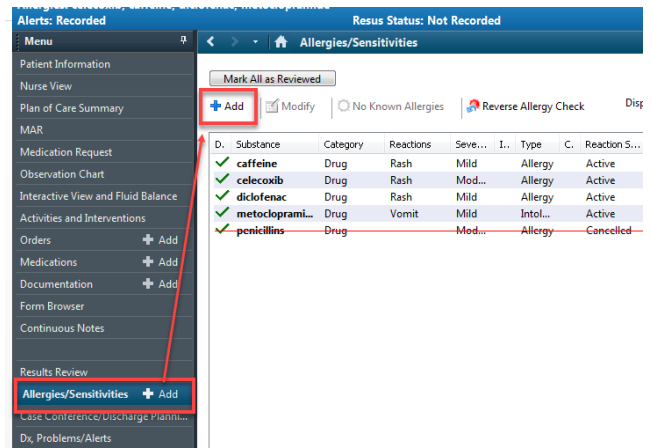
Alerts: Recorded
Resus Status: Not Recorded

Menu
Patient Information
Nurse View
Plan of Care Summary
MAR
Medication Request
Observation Chart
Interactive View and Fluid Balance
Activities and Interventions
Orders + Add
Medications + Add
Documentation + Add
Form Browser
Continuous Notes
Results Review
Allergies/Sensitivities + Add
Case Conference/Discharge Planni...
Dx, Problems/Alerts

Allergies/Sensitivities

Mark All as Reviewed

+ Add | Modify | No Known Allergies | Reverse Allergy Check | Disp

| D.. | Substance | Category | Reactions | Seve... | I.. | Type | C. | Reaction S... |
|---|---|---|---|---|---|---|---|---|
| ✓ | caffeine | Drug | Rash | Mild | | Allergy | | Active |
| ✓ | celecoxib | Drug | Rash | Mod... | | Allergy | | Active |
| ✓ | diclofenac | Drug | Rash | Mild | | Allergy | | Active |
| ✓ | metoclopram... | Drug | Vomit | Mild | | Intol... | | Active |
| ✓ | penicillins | Drug | | Mod... | | Allergy | | Cancelled |